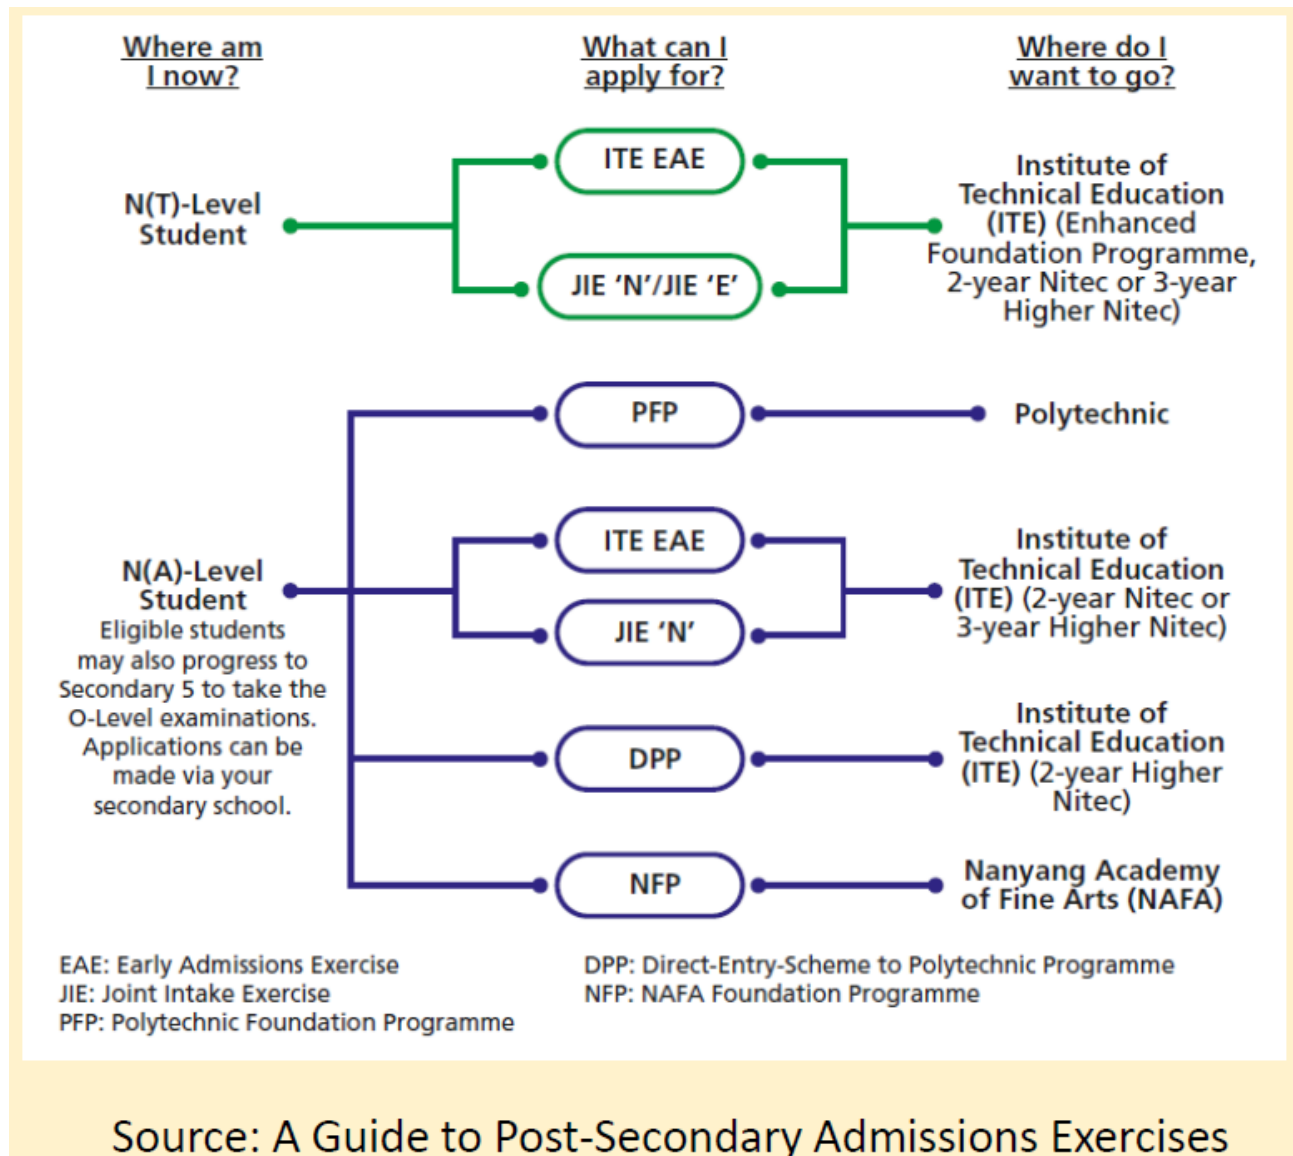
Where am I now?

What can I apply for?

Where do I want to go?

N(T)-Level Student

ITE EAE

JIE 'N'/JIE 'E'

Institute of Technical Education (ITE) (Enhanced Foundation Programme, 2-year Nitec or 3-year Higher Nitec)

PFP

Polytechnic

N(A)-Level Student
Eligible students may also progress to Secondary 5 to take the O-Level examinations. Applications can be made via your secondary school.

ITE EAE

JIE 'N'

Institute of Technical Education (ITE) (2-year Nitec or 3-year Higher Nitec)

DPP

Institute of Technical Education (ITE) (2-year Higher Nitec)

NFP

Nanyang Academy of Fine Arts (NAFA)

EAE: Early Admissions Exercise
JIE: Joint Intake Exercise
PFP: Polytechnic Foundation Programme

DPP: Direct-Entry-Scheme to Polytechnic Programme
NFP: NAFA Foundation Programme

Source: A Guide to Post-Secondary Admissions Exercises